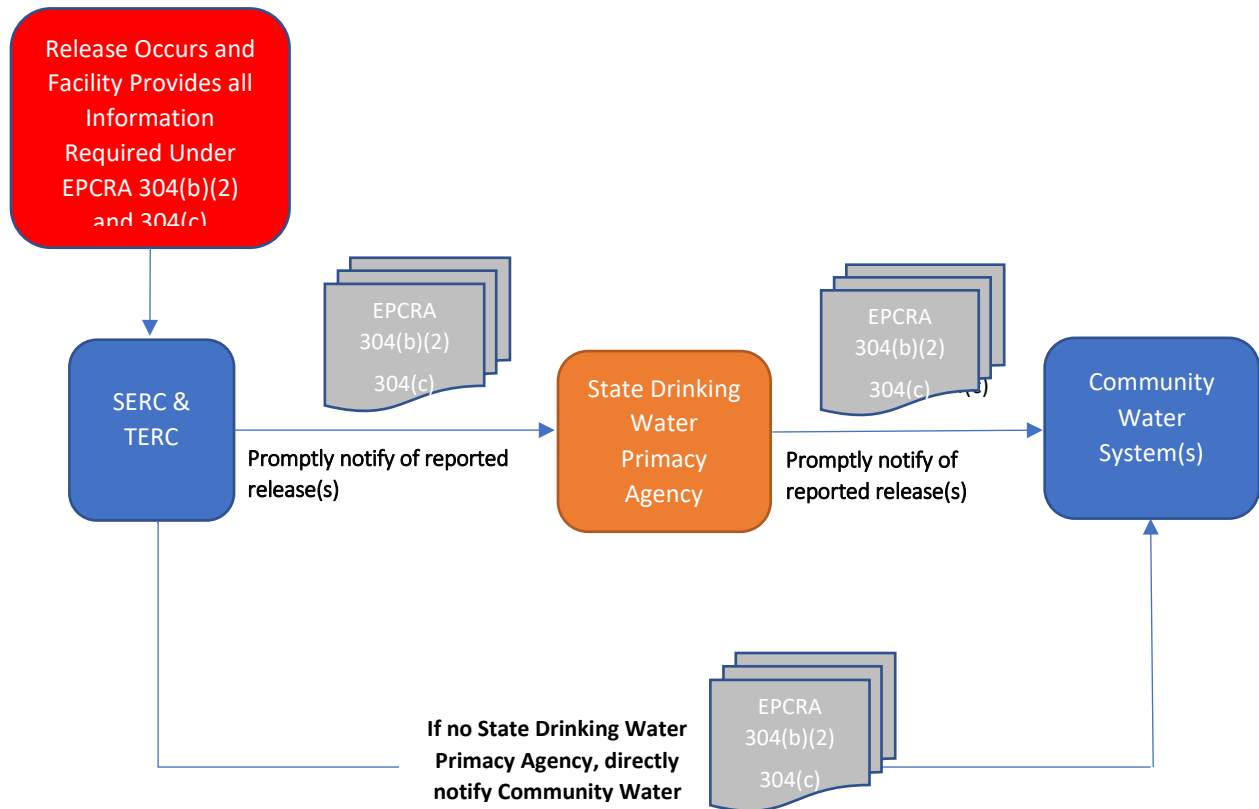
Release Occurs and Facility Provides all Information Required Under EPCRA 304(b)(2) and 304(c)

EPCRA 304(b)(2) 304(c)

SERC & TERC

Promptly notify of reported release(s)

State Drinking Water Primacy Agency

EPCRA 304(b)(2) 304(c)

Promptly notify of reported release(s)

Community Water System(s)

If no State Drinking Water Primacy Agency, directly notify Community Water

EPCRA 304(b)(2) 304(c)